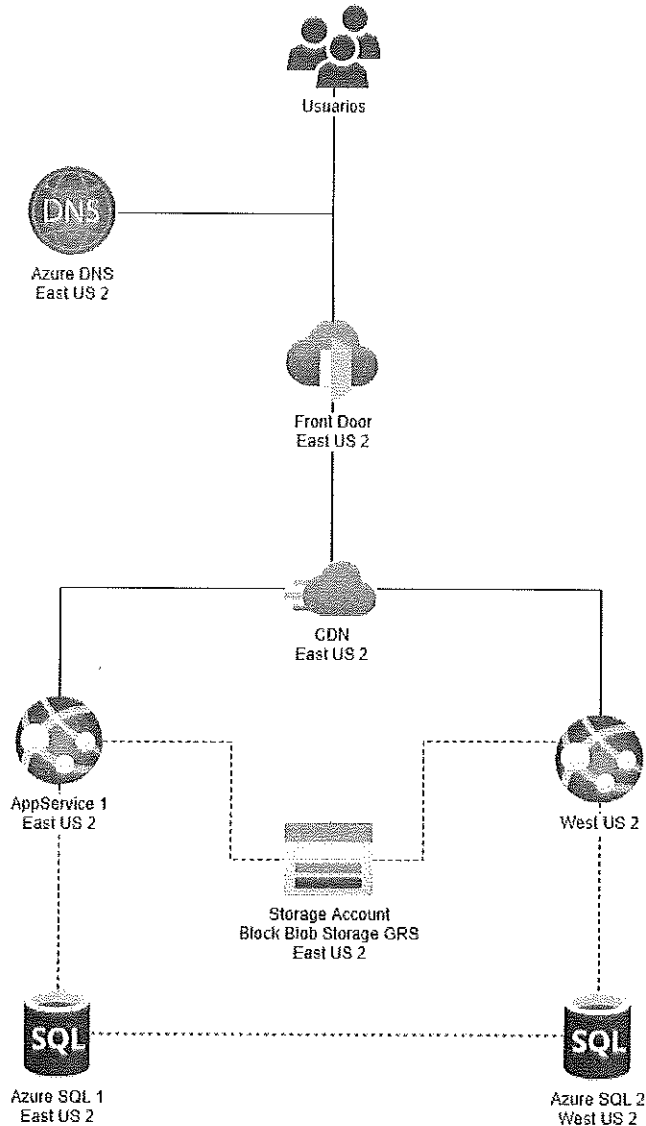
Usuarios

DNS

Azure DNS
East US 2

Front Door
East US 2

CDN
East US 2

AppService 1
East US 2

West US 2

Storage Account
Block Blob Storage GRS
East US 2

SQL

Azure SQL 1
East US 2

SQL

Azure SQL 2
West US 2